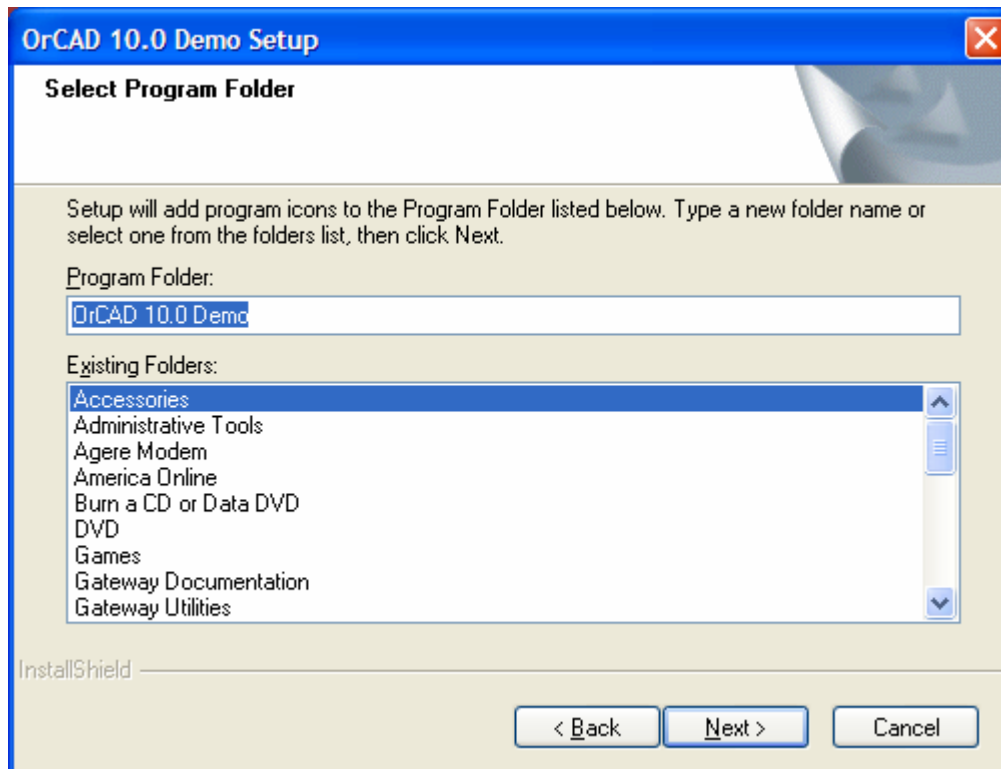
OrCAD 10.0 Demo Setup

Select Program Folder

Setup will add program icons to the Program Folder listed below. Type a new folder name or select one from the folders list, then click Next.

Program Folder:

OrCAD 10.0 Demo

Existing Folders:

Accessories
Administrative Tools
Agere Modem
America Online
Burn a CD or Data DVD
DVD
Games
Gateway Documentation
Gateway Utilities

InstallShield

< Back
Next >
Cancel